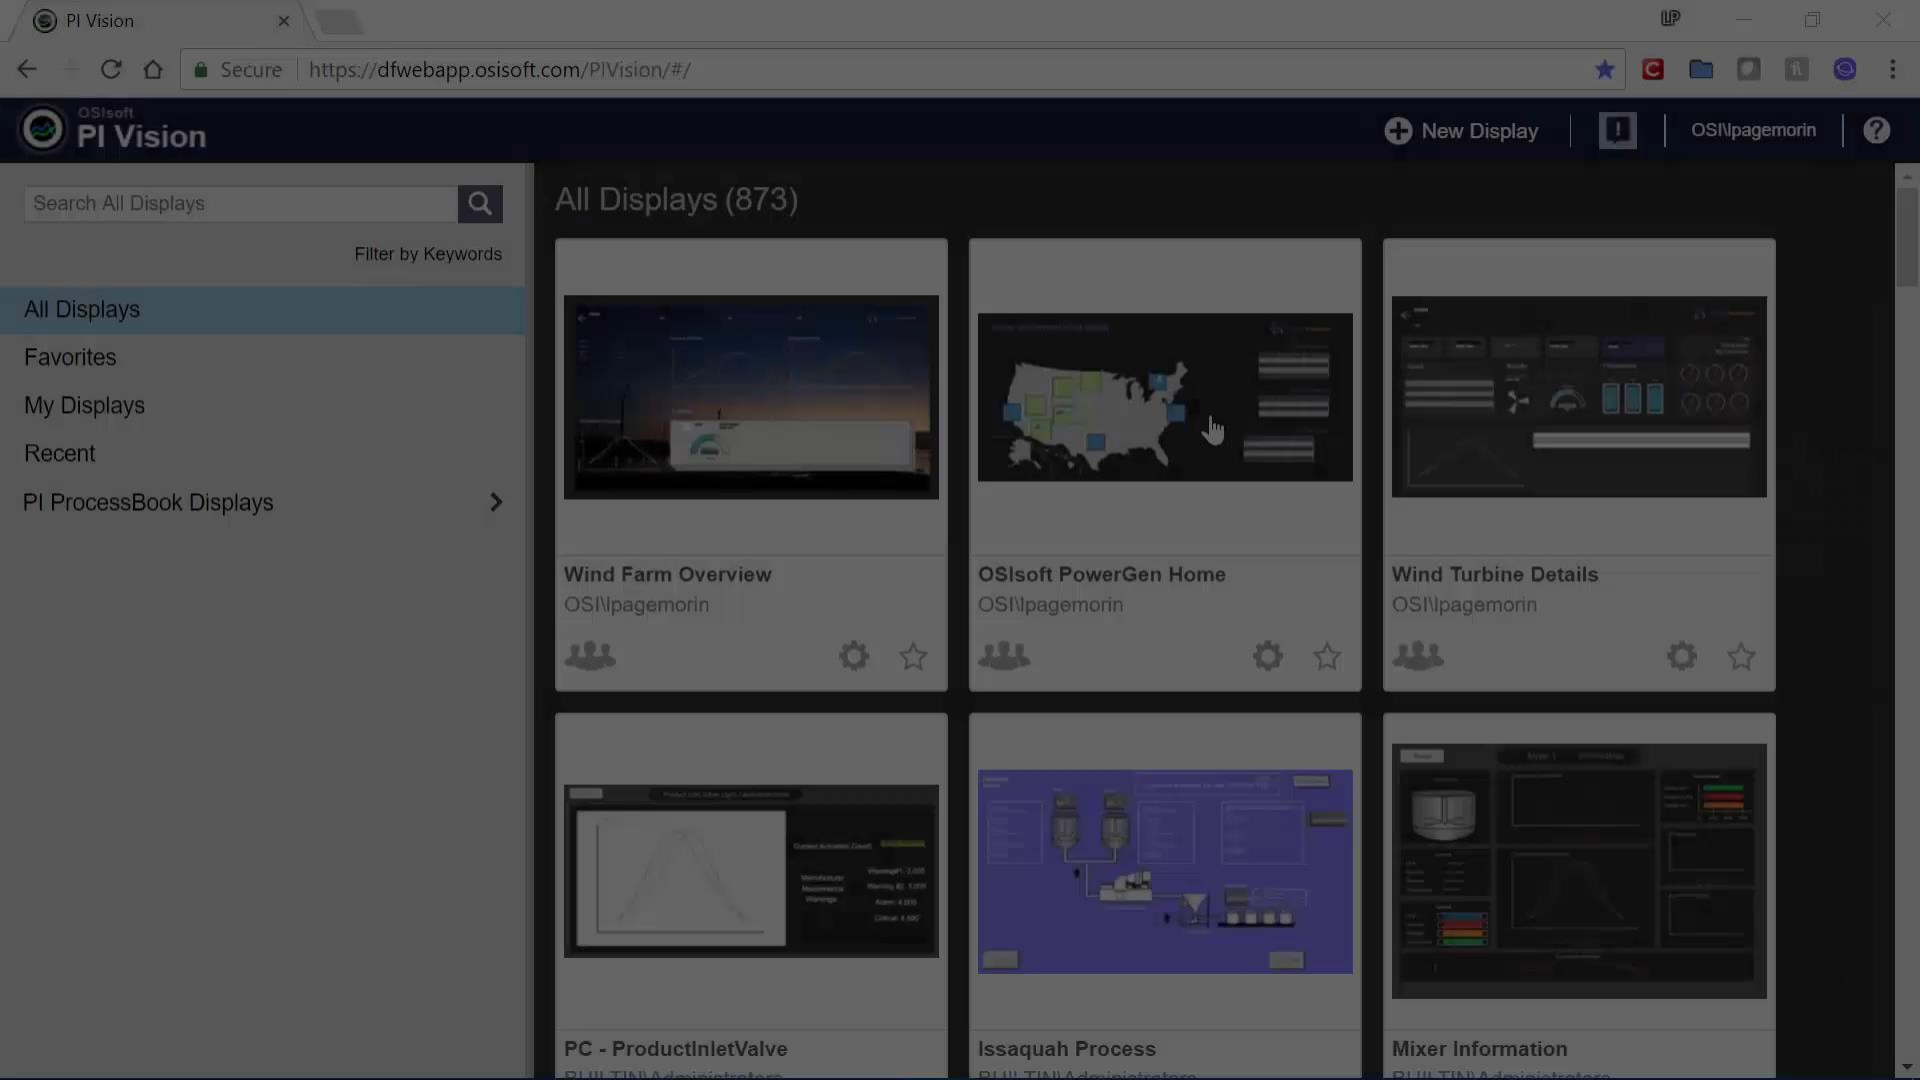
PI Vision

Secure https://dfwebapp.osisoft.com/PIVision/#/

OSIsoft
PI Vision

New Display

OSI\pagemorin

Search All Displays

Filter by Keywords

All Displays
Favorites
My Displays
Recent
PI ProcessBook Displays

All Displays (873)

Wind Farm Overview
OSI\pagemorin

OSIsoft PowerGen Home
OSI\pagemorin

Wind Turbine Details
OSI\pagemorin

PC - ProductInletValve
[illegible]

Issaquah Process
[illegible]

Mixer Information
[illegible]